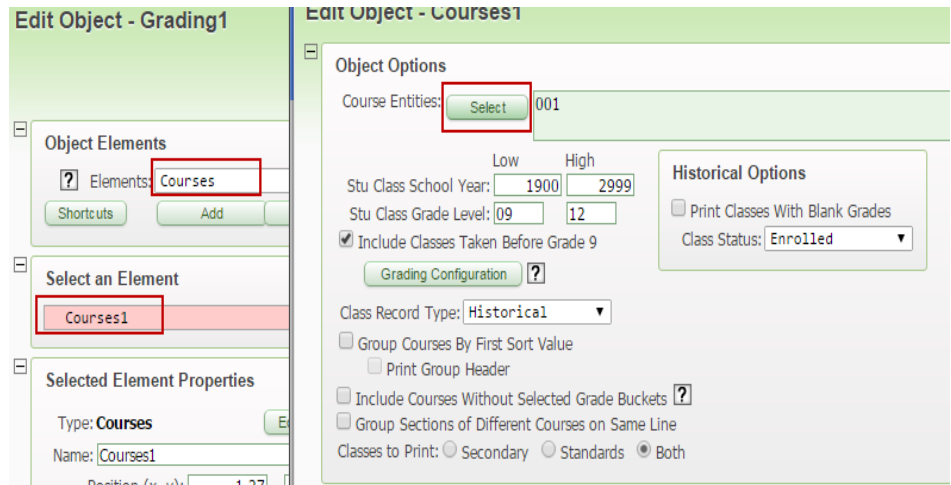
Edit Object - Grading1

Object Elements

? Elements: Courses

Shortcuts Add

Select an Element

Courses1

Selected Element Properties

Type: Courses

Name: Courses1

Position (x, y): 1.27

Edit Object - Courses1

Object Options

Course Entities: Select 001

Low High

Stu Class School Year: 1900 2999

Stu Class Grade Level: 09 12

Include Classes Taken Before Grade 9

Grading Configuration ?

Historical Options

Print Classes With Blank Grades

Class Status: Enrolled

Class Record Type: Historical

Group Courses By First Sort Value

Print Group Header

Include Courses Without Selected Grade Buckets ?

Group Sections of Different Courses on Same Line

Classes to Print: Secondary Standards Both